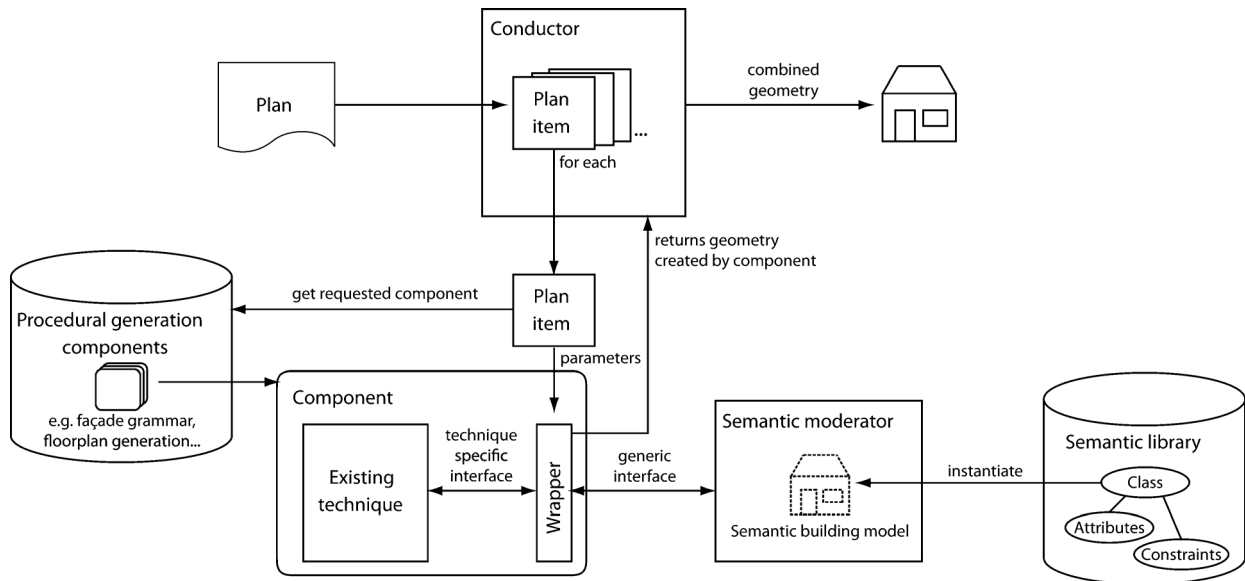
Conductor

Plan

Plan item

...

for each

combined geometry

returns geometry created by component

get requested component

Plan item

parameters

Procedural generation components

e.g. façade grammar, floorplan generation...

Component

Existing technique

technique specific interface

Wrapper

generic interface

Semantic moderator

Semantic building model

instantiate

Semantic library

Class

Attributes

Constraints